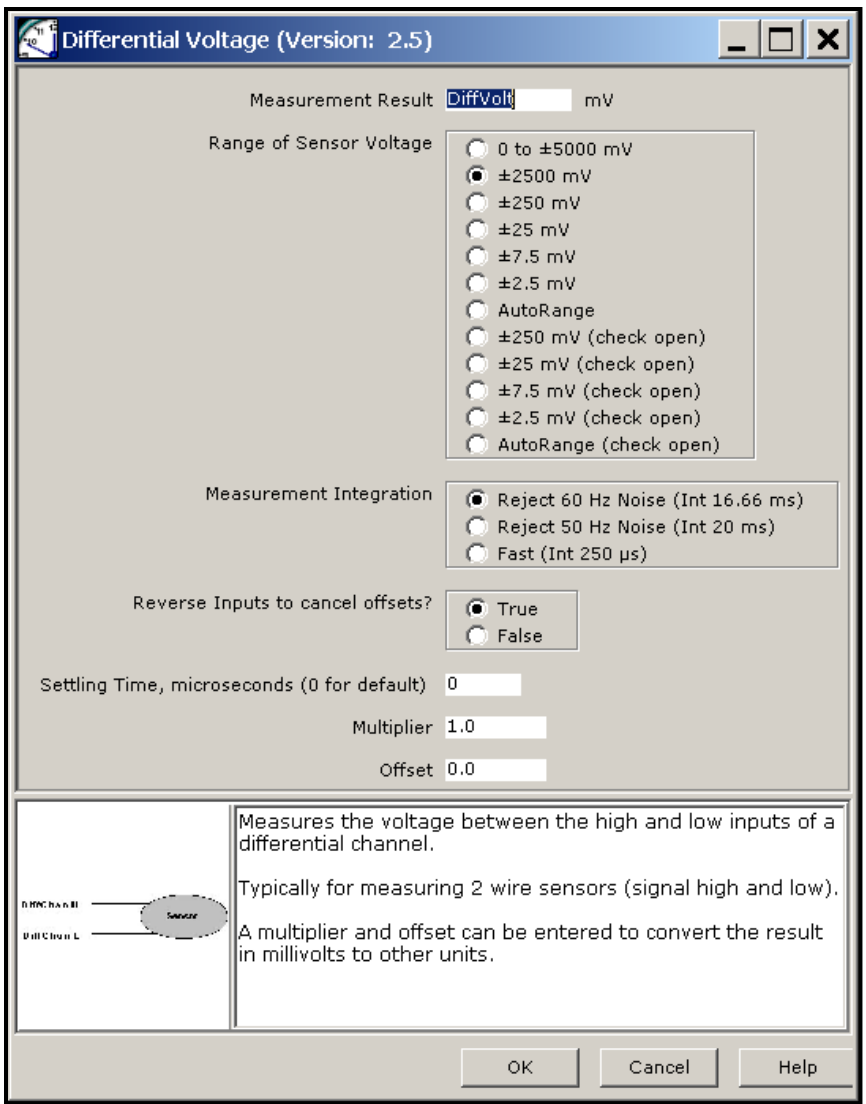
Differential Voltage (Version: 2.5)

Measurement Result DiffVolt mV

Range of Sensor Voltage
0 to ±5000 mV
±2500 mV
±250 mV
±25 mV
±7.5 mV
±2.5 mV
AutoRange
±250 mV (check open)
±25 mV (check open)
±7.5 mV (check open)
±2.5 mV (check open)
AutoRange (check open)

Measurement Integration
Reject 60 Hz Noise (Int 16.66 ms)
Reject 50 Hz Noise (Int 20 ms)
Fast (Int 250 μs)

Reverse Inputs to cancel offsets?
True
False

Settling Time, microseconds (0 for default) 0

Multiplier 1.0

Offset 0.0

DiffChan H
Sensor
DiffChan L

Measures the voltage between the high and low inputs of a differential channel.

Typically for measuring 2 wire sensors (signal high and low).

A multiplier and offset can be entered to convert the result in millivolts to other units.

OK Cancel Help